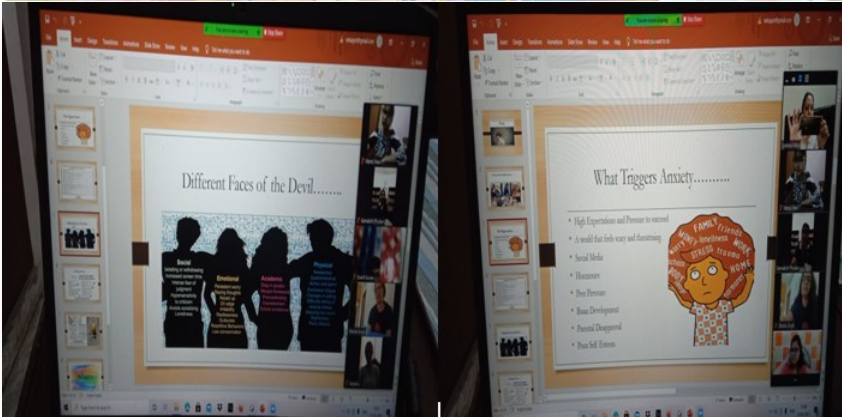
Stop Share

Different Faces of the Devil........

Social

Emotional

Academic

Physical

Stop Share

What Triggers Anxiety..........

• High Expectations and Pressure to succeed
• A world that feels scary and threatening
• Social Media
• Hormones
• Peer Pressure
• Brain Development
• Parental Disapproval
• Poor Self Esteem

FAMILY
friends
WORK
worry
loneliness
STRESS
HOME